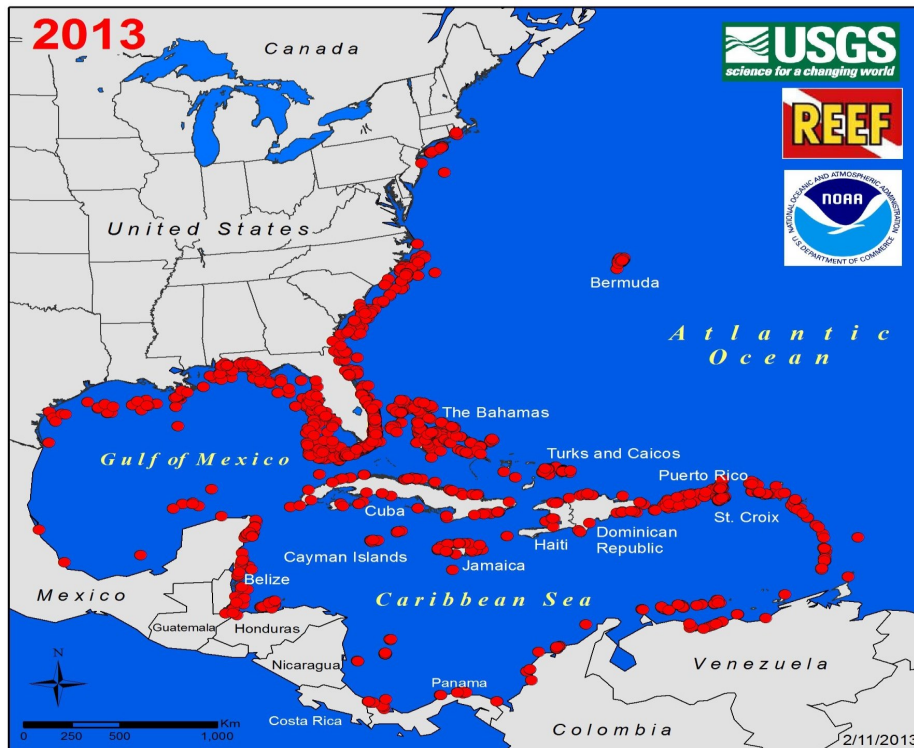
2013

USGS
science for a changing world

REEF

NATIONAL OCEANIC AND ATMOSPHERIC ADMINISTRATION
NOAA
U.S. DEPARTMENT OF COMMERCE

Canada

United States

Bermuda

Atlantic Ocean

The Bahamas

Gulf of Mexico

Turks and Caicos

Puerto Rico

St. Croix

Cuba

Dominican Republic

Haiti

Cayman Islands

Jamaica

Belize

Mexico

Caribbean Sea

Guatemala

Honduras

Nicaragua

Venezuela

Panama

Costa Rica

Colombia

N

0 250 500 1,000 Km

2/11/2013